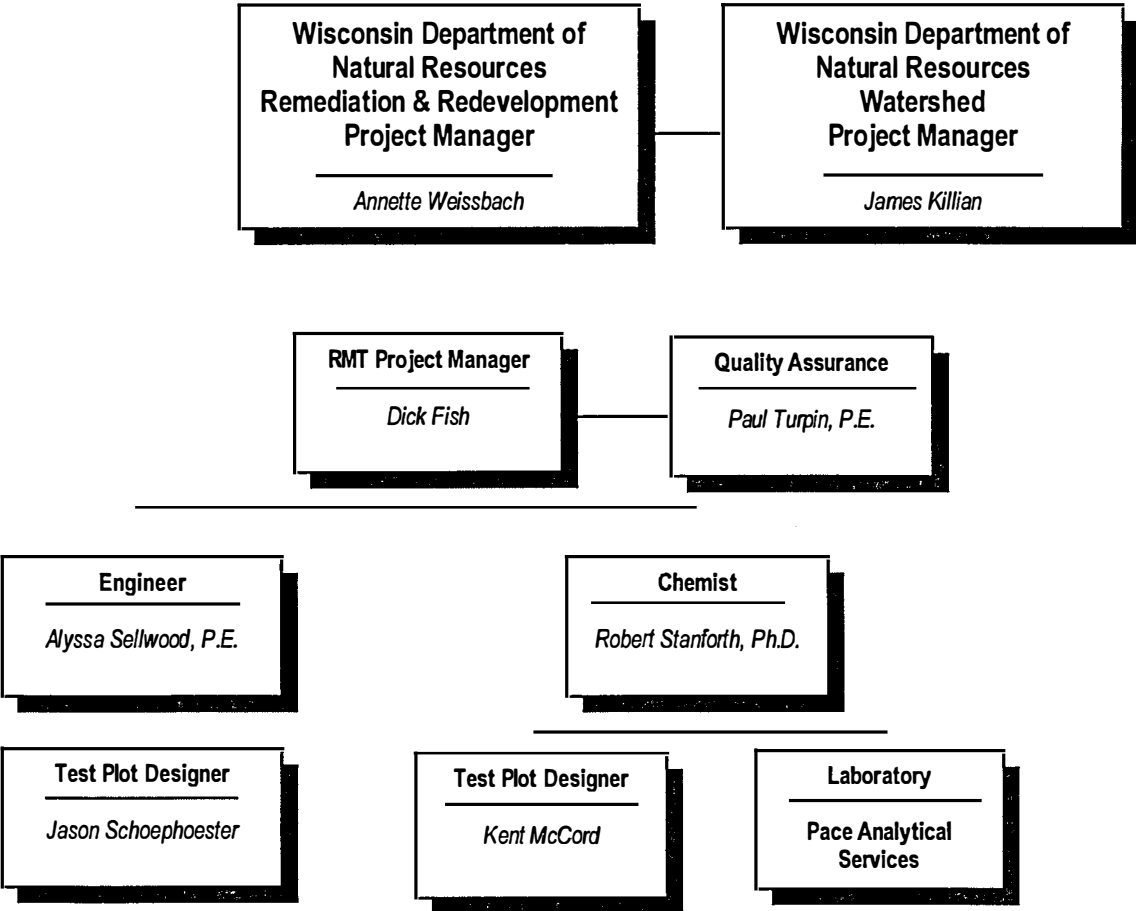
Wisconsin Department of Natural Resources Remediation & Redevelopment Project Manager

Annette Weissbach

Wisconsin Department of Natural Resources Watershed Project Manager

James Killian

RMT Project Manager

Dick Fish

Quality Assurance

Paul Turpin, P.E.

Engineer

Alyssa Sellwood, P.E.

Chemist

Robert Stanforth, Ph.D.

Test Plot Designer

Jason Schoephoester

Test Plot Designer

Kent McCord

Laboratory

Pace Analytical Services